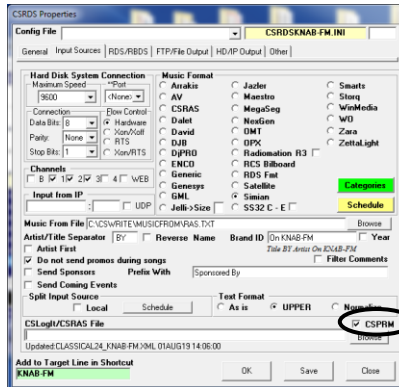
CSRDS Properties

Config File | CSRDSKNAB-FM.INI

General | Input Sources | RDS/RBDS | FTP/File Output | HD/IP Output | Other

Hard Disk System Connection
Maximum Speed | *Port
9600 | <None>
Connection | Flow Control
Data Bits: 8 | Hardware
Parity: None | Xon/Xoff
Stop Bits: 1 | RTS
Xon/RTS

Channels
B | 1 | 2 | 3 | 4 | WEB

Input from IP
UDP

Music Format
Arrakis | Jazler | Smarts
AV | Maestro | Storq
CSRAS | MegaSeg | WinMedia
Dalet | NexGen | WO
David | OMT | Zara
DJB | OPX | ZettaLight
DjPRO | Radiomation R3
ENCO | RCS Bilboard
Generic | RDS Fmt
Genesys | Satellite | Categories
GML | Simian | Schedule
Jelli>Size | SS32 C - E

Music From File C:\CSWRITE\MUSICFROM\RAS.TXT | Browse
Artist/Title Separator BY | Reverse Name | Brand ID On KNAB-FM | Year
Artist First | Title BY Artist On KNAB-FM
Do not send promos during songs | Filter Comments
Send Sponsors | Prefix With Sponsored By
Send Coming Events

Split Input Source
Local | Schedule

Text Format
As is | UPPER | Normalize

CSLogIt/CSRAS File | CSPRM
Browse
Updated:CLASSICAL24_KNAB-FM.XML 01AUG19 14:06:00

Add to Target Line in Shortcut
KNAB-FM

OK | Save | Close